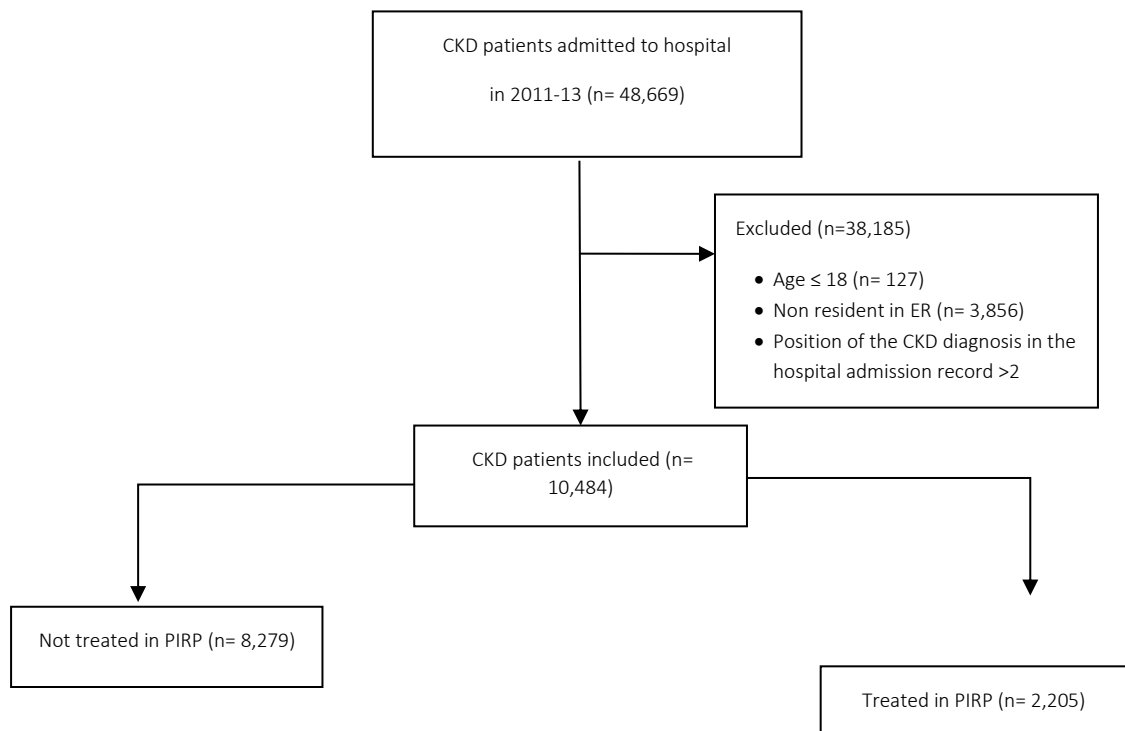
CKD patients admitted to hospital

in 2011-13 (n= 48,669)

Excluded (n=38,185)

- Age ≤ 18 (n= 127)
- Non resident in ER (n= 3,856)
- Position of the CKD diagnosis in the hospital admission record >2

CKD patients included (n= 10,484)

Not treated in PIRP (n= 8,279)

Treated in PIRP (n= 2,205)